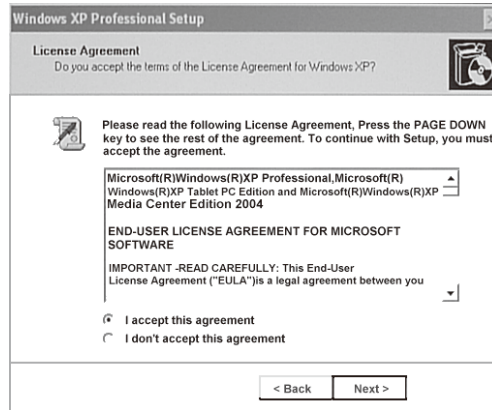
Windows XP Professional Setup

License Agreement
Do you accept the terms of the License Agreement for Windows XP?

Please read the following License Agreement, Press the PAGE DOWN key to see the rest of the agreement. To continue with Setup, you must accept the agreement.

Microsoft(R)Windows(R)XP Professional,Microsoft(R) Windows(R)XP Tablet PC Edition and Microsoft(R)Windows(R)XP Media Center Edition 2004

END-USER LICENSE AGREEMENT FOR MICROSOFT SOFTWARE

IMPORTANT -READ CAREFULLY: This End-User License Agreement ("EULA")is a legal agreement between you

I accept this agreement
I don't accept this agreement

< Back
Next >